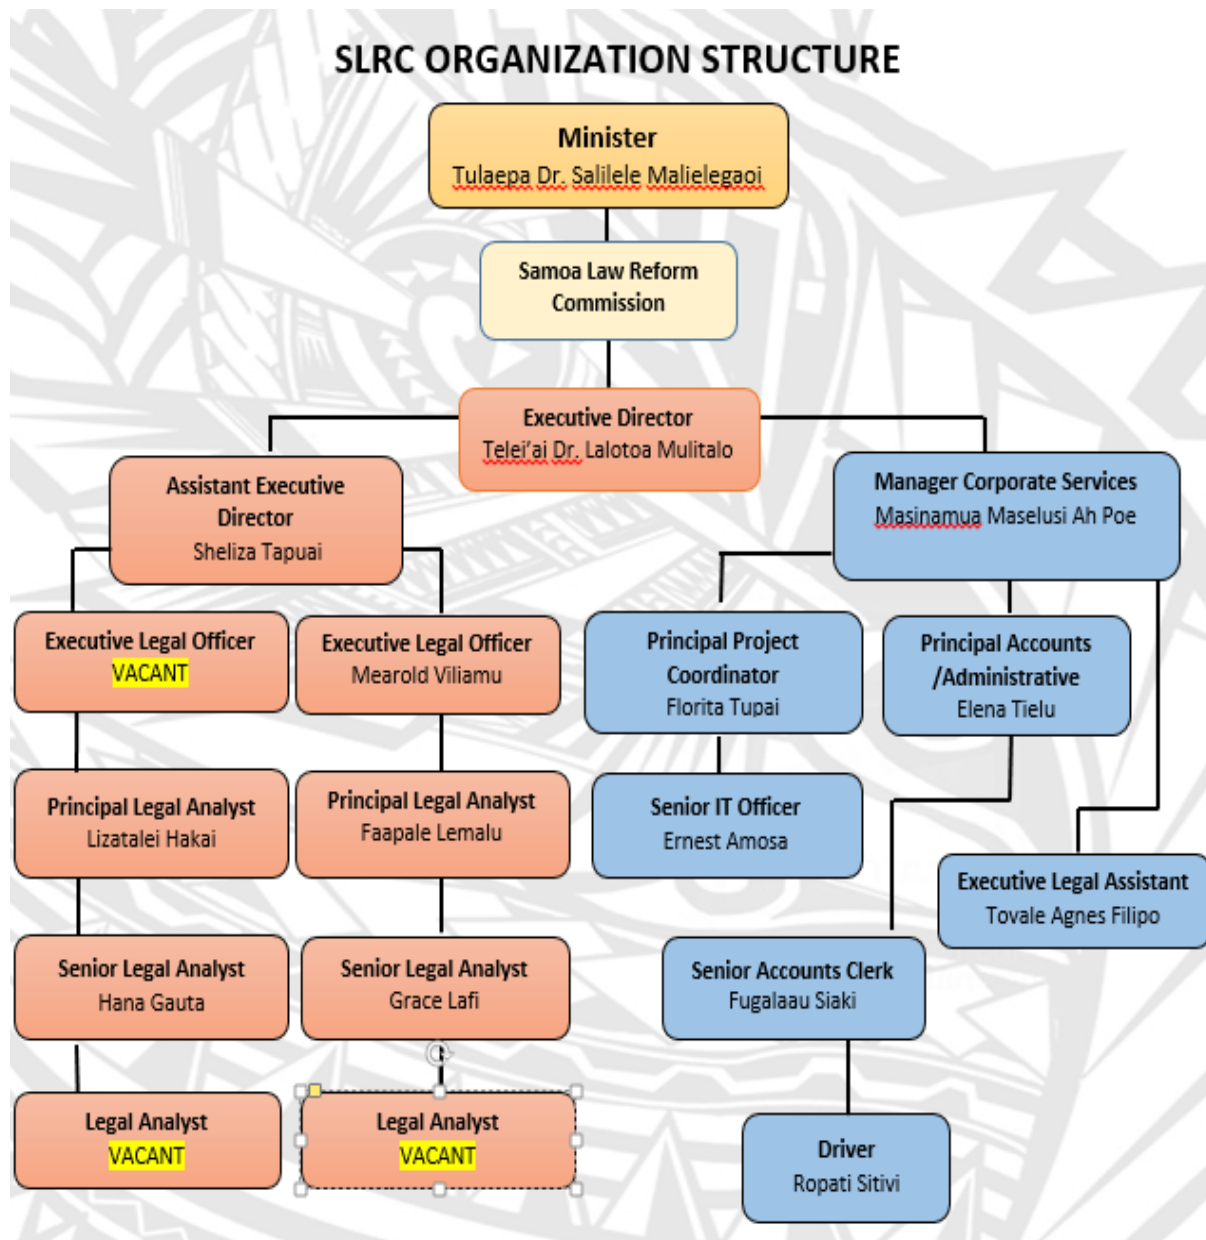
SLRC ORGANIZATION STRUCTURE

Minister
Tulaepa Dr. Salilele Malielegaoi

Samoa Law Reform Commission

Executive Director
Telei'ai Dr. Lalotoa Mulitalo

Assistant Executive Director
Sheliza Tapuai

Manager Corporate Services
Masinamua Maselusi Ah Poe

Executive Legal Officer
VACANT

Executive Legal Officer
Mearold Viliamu

Principal Project Coordinator
Florita Tupai

Principal Accounts /Administrative
Elena Tielu

Principal Legal Analyst
Lizatalei Hakai

Principal Legal Analyst
Faapale Lemalu

Senior IT Officer
Ernest Amosa

Executive Legal Assistant
Tovale Agnes Filipo

Senior Legal Analyst
Hana Gauta

Senior Legal Analyst
Grace Lafi

Senior Accounts Clerk
Fugalaau Siaki

Legal Analyst
VACANT

Legal Analyst
VACANT

Driver
Ropati Sitivi